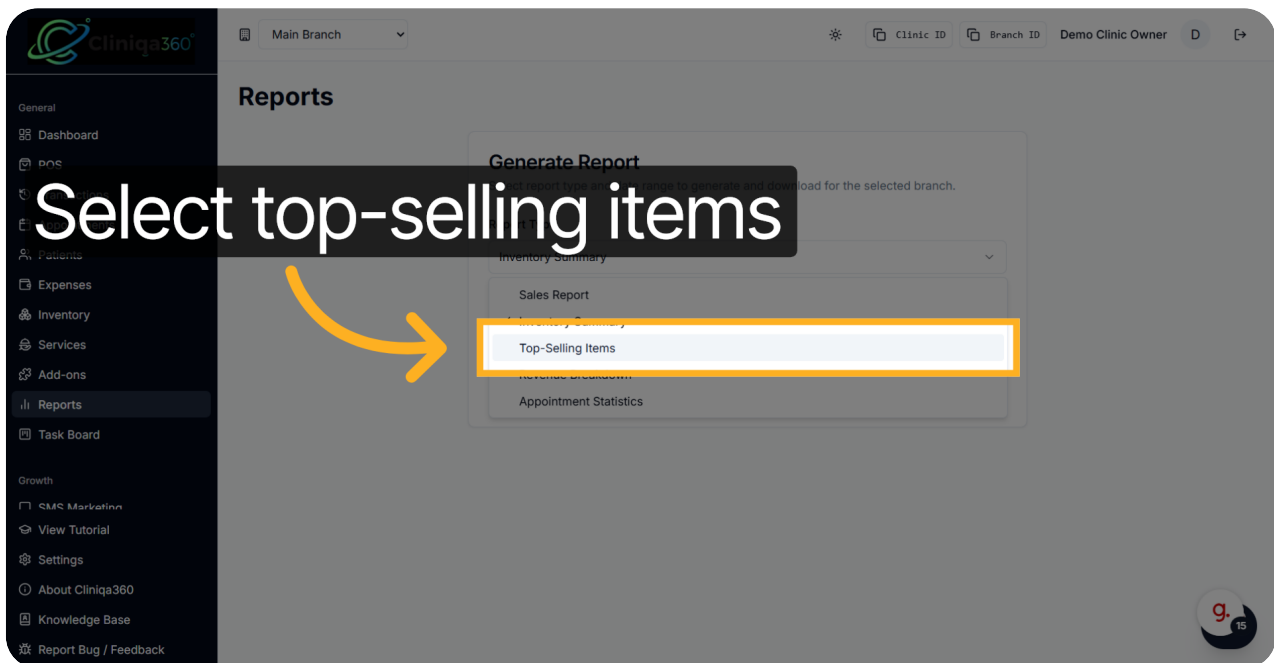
Cliniqa360

Main Branch

Clinic ID Branch ID Demo Clinic Owner D

General
Dashboard
POS
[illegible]
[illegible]
Patients
Expenses
Inventory
Services
Add-ons
Reports
Task Board

Growth
SMS Marketing
View Tutorial
Settings
About Cliniqa360
Knowledge Base
Report Bug / Feedback

Reports

Generate Report
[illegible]ect report type and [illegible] range to generate and download for the selected branch.

Select top-selling items

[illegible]rt T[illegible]
Inventory Summary

Sales Report
Inventory Summary
Top-Selling Items
Revenue Breakdown
Appointment Statistics

g.
15